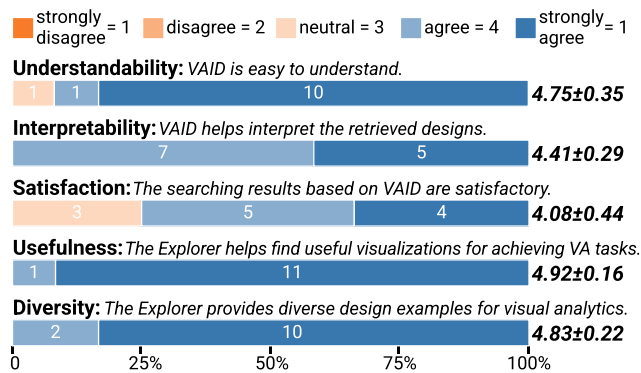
strongly disagree = 1 disagree = 2 neutral = 3 agree = 4 strongly agree = 1

**Understandability:** *VAID is easy to understand.*

| 1 | 1 | 10 |
|---|---|---|

**4.75±0.35**

**Interpretability:** *VAID helps interpret the retrieved designs.*

| 7 | 5 |
|---|---|

**4.41±0.29**

**Satisfaction:** *The searching results based on VAID are satisfactory.*

| 3 | 5 | 4 |
|---|---|---|

**4.08±0.44**

**Usefulness:** *The Explorer helps find useful visualizations for achieving VA tasks.*

| 1 | 11 |
|---|---|

**4.92±0.16**

**Diversity:** *The Explorer provides diverse design examples for visual analytics.*

| 2 | 10 |
|---|---|

**4.83±0.22**

0 25% 50% 75% 100%